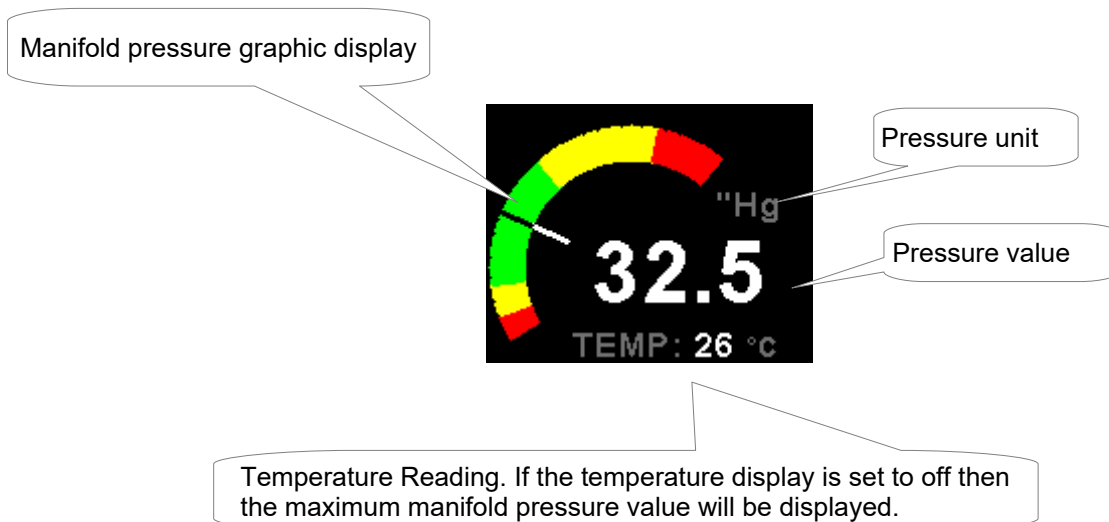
Manifold pressure graphic display

Pressure unit

"Hg

Pressure value

32.5

TEMP: 26 °c

Temperature Reading. If the temperature display is set to off then the maximum manifold pressure value will be displayed.